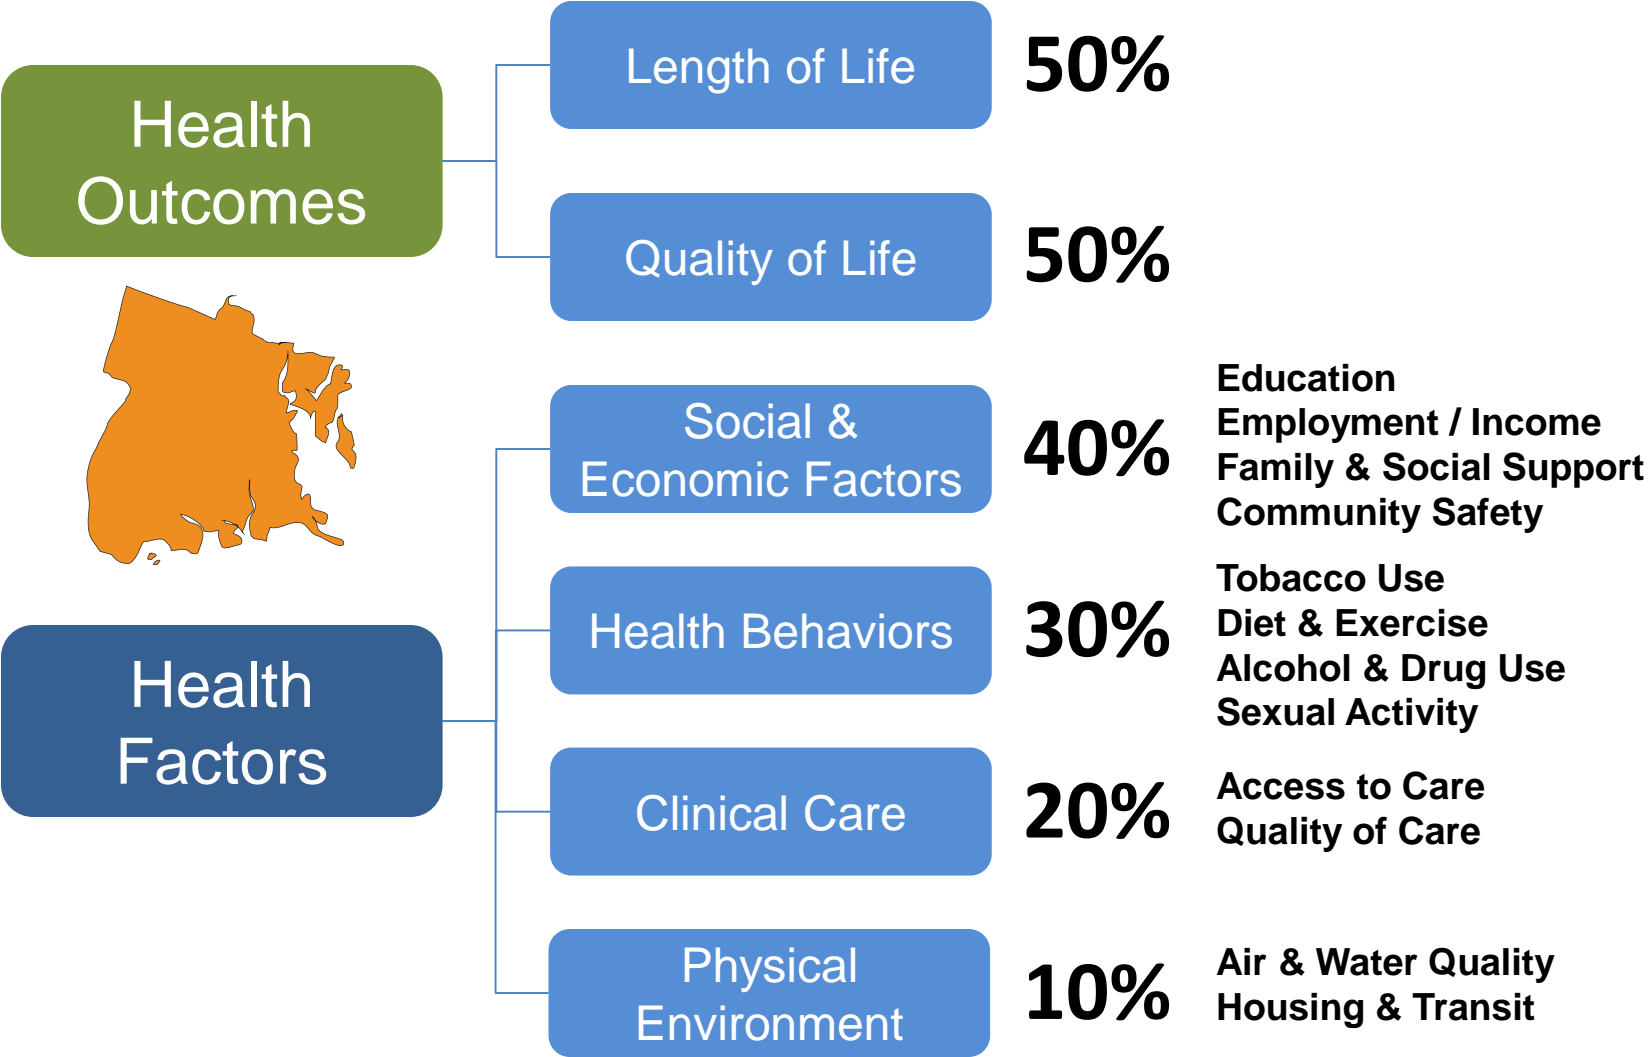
Health Outcomes

Length of Life 50%

Quality of Life 50%

Health Factors

Social & Economic Factors 40%
Education
Employment / Income
Family & Social Support
Community Safety

Health Behaviors 30%
Tobacco Use
Diet & Exercise
Alcohol & Drug Use
Sexual Activity

Clinical Care 20%
Access to Care
Quality of Care

Physical Environment 10%
Air & Water Quality
Housing & Transit